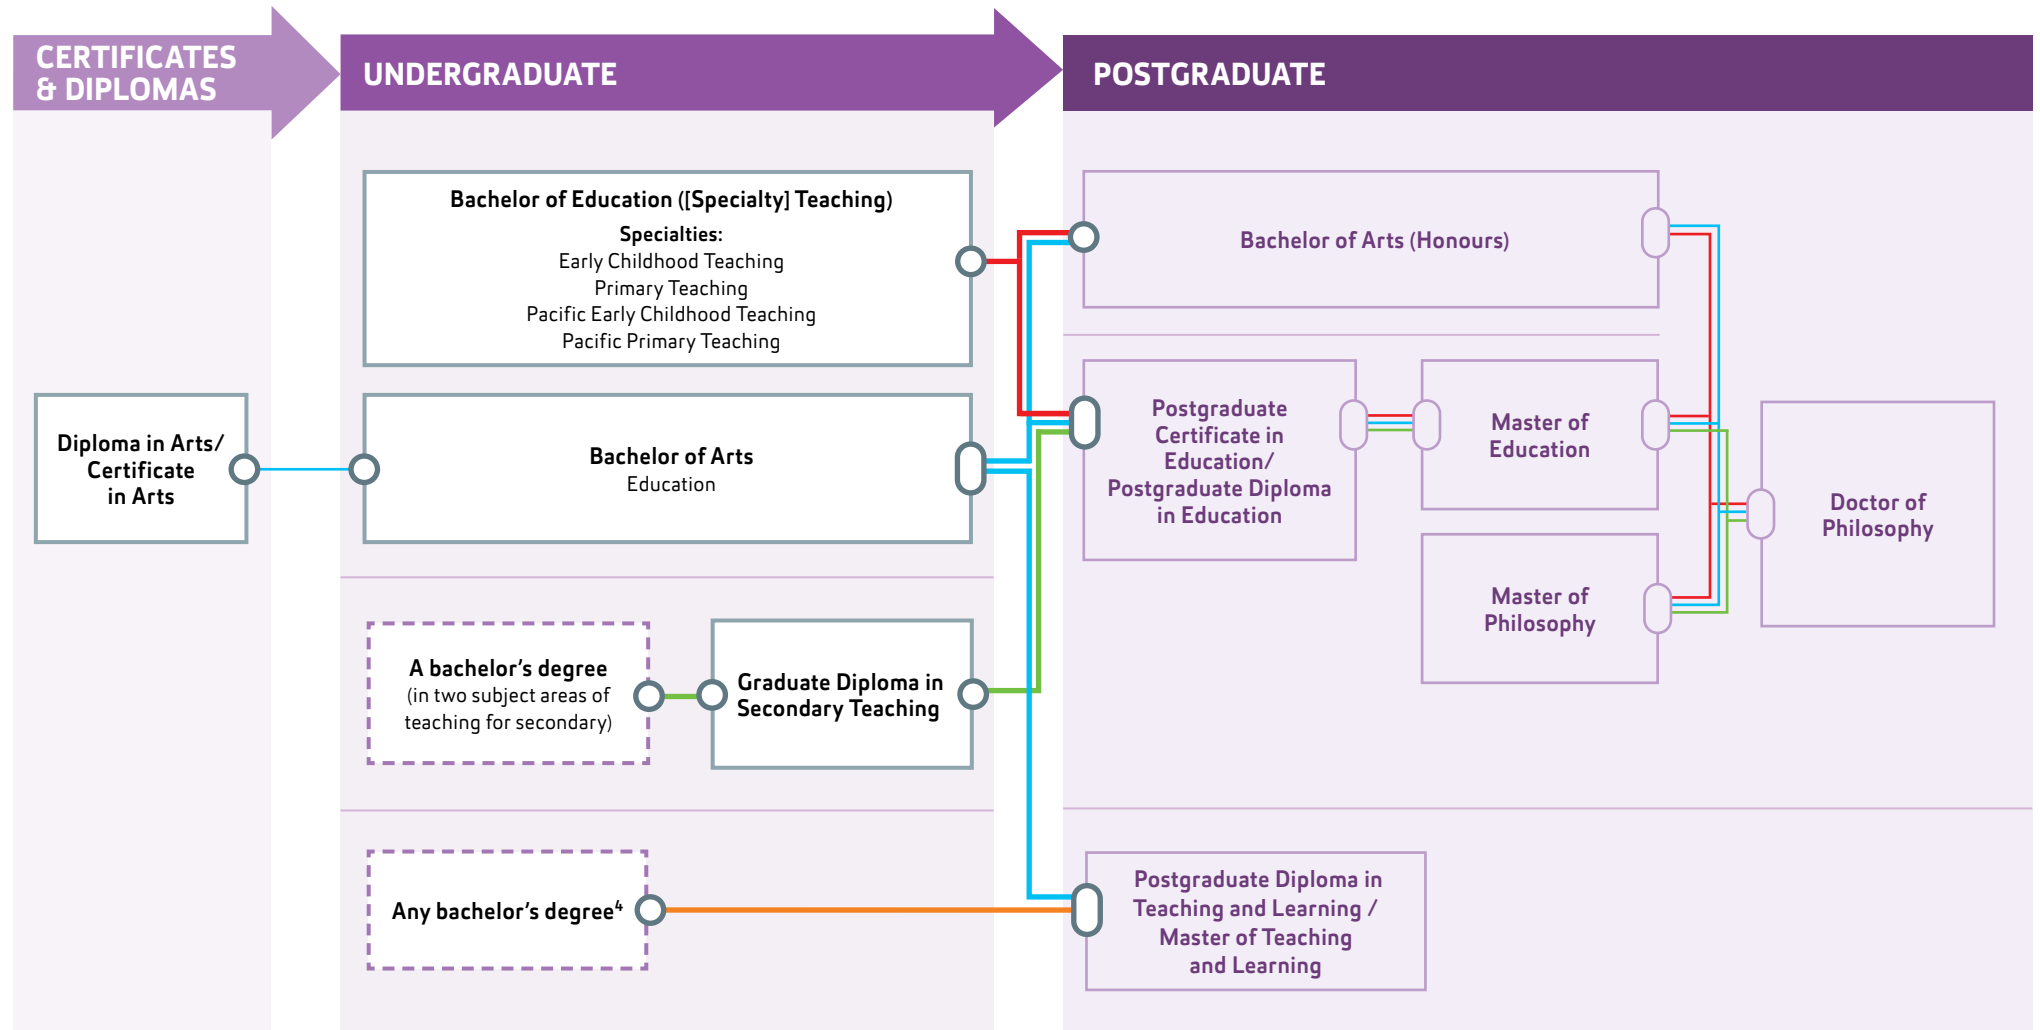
CERTIFICATES & DIPLOMAS

UNDERGRADUATE

POSTGRADUATE

Bachelor of Education ([Specialty] Teaching)
Specialties:
Early Childhood Teaching
Primary Teaching
Pacific Early Childhood Teaching
Pacific Primary Teaching

Bachelor of Arts (Honours)

Diploma in Arts/ Certificate in Arts

Bachelor of Arts
Education

Postgraduate Certificate in Education/ Postgraduate Diploma in Education

Master of Education

Doctor of Philosophy

Master of Philosophy

A bachelor's degree
(in two subject areas of teaching for secondary)

Graduate Diploma in Secondary Teaching

Any bachelor's degree$^4$

Postgraduate Diploma in Teaching and Learning / Master of Teaching and Learning